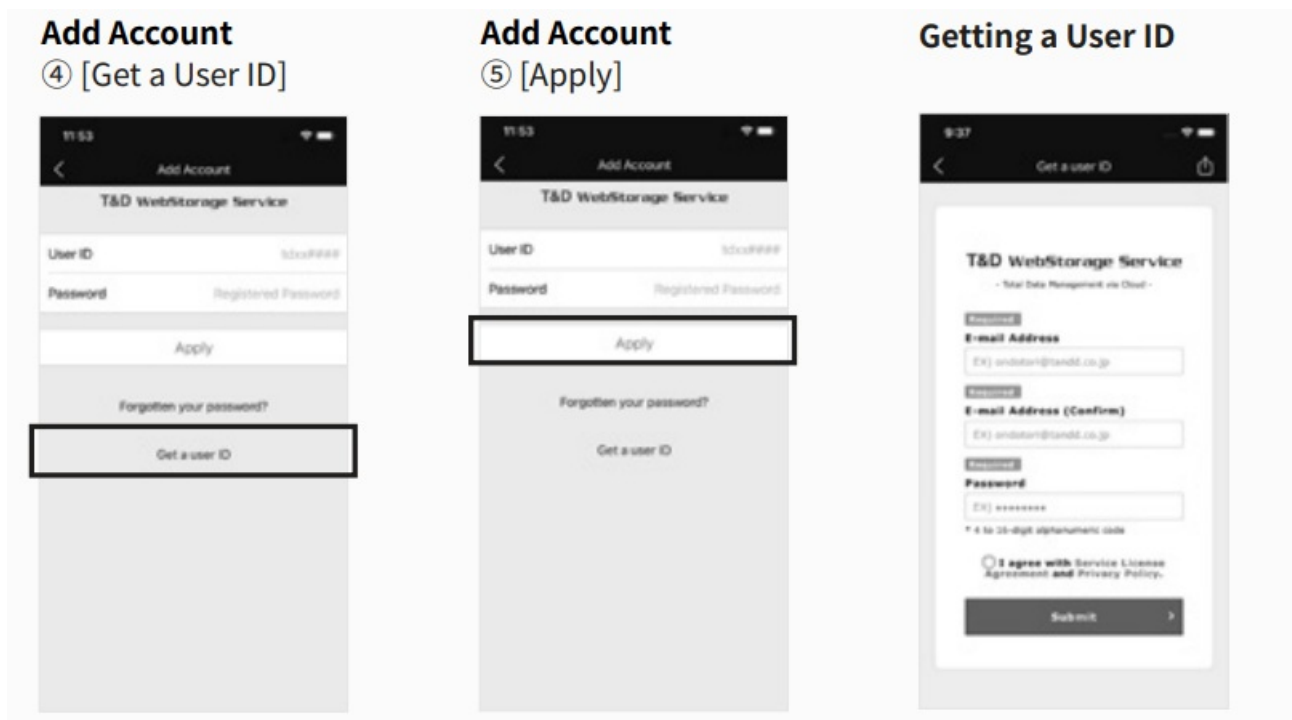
**Add Account**
④ [Get a User ID]

11:53

Add Account

T&D WebStorage Service

User ID tdxx####

Password Registered Password

Apply

Forgotten your password?

Get a user ID

**Add Account**
⑤ [Apply]

11:53

Add Account

T&D WebStorage Service

User ID tdxx####

Password Registered Password

Apply

Forgotten your password?

Get a user ID

**Getting a User ID**

9:37

Get a user ID

T&D WebStorage Service

- Total Data Management via Cloud -

Required
E-mail Address
EX) ondotori@tandd.co.jp

Required
E-mail Address (Confirm)
EX) ondotori@tandd.co.jp

Required
Password
EX) ********
* 4 to 16-digit alphanumeric code

I agree with Service License Agreement and Privacy Policy.

Submit